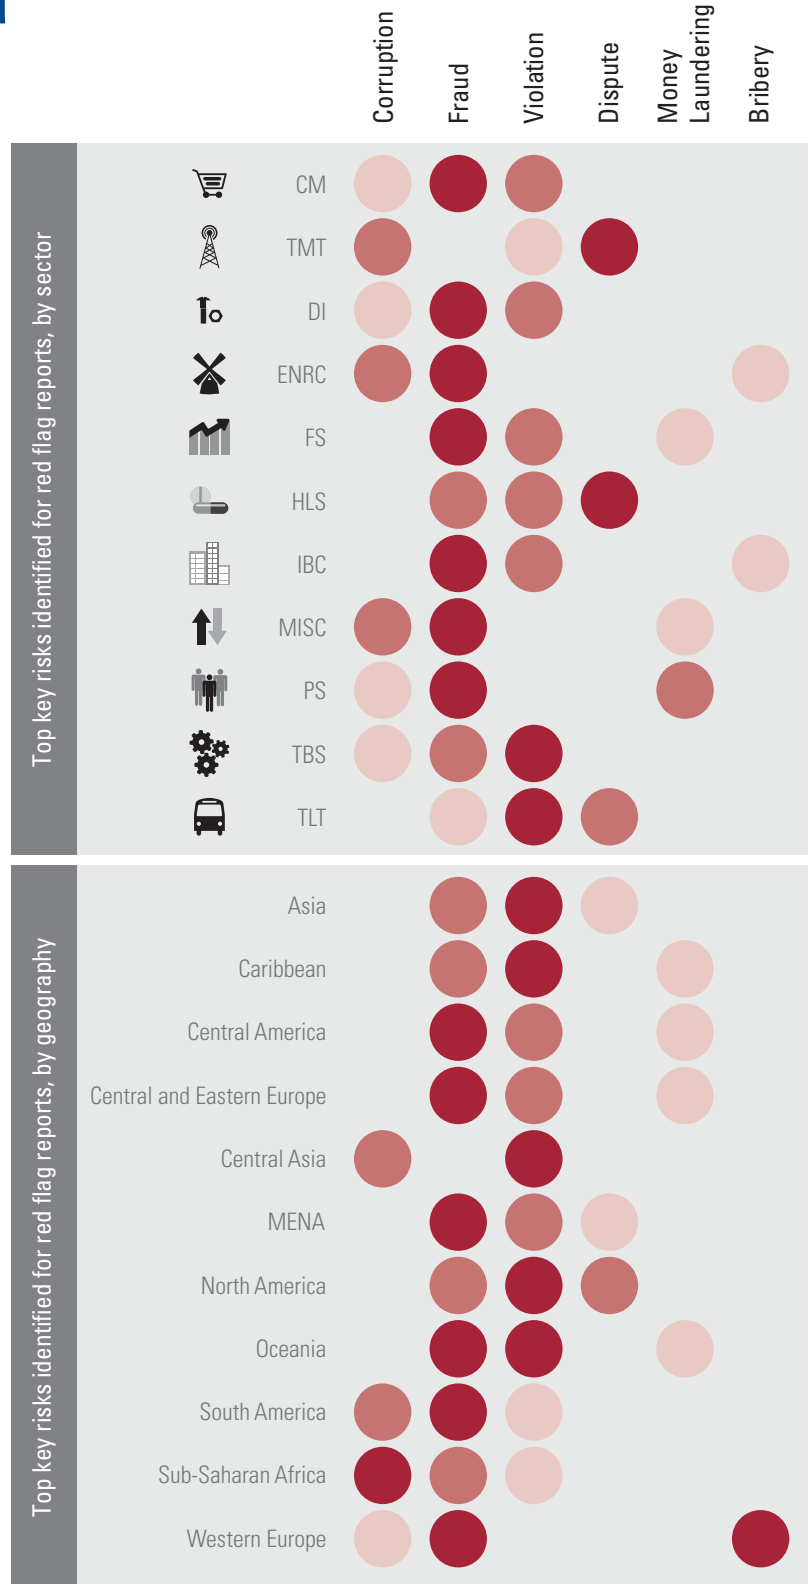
| | Corruption | Fraud | Violation | Dispute | Money Laundering | Bribery |
|---|---|---|---|---|---|---|
| CM | | | | | | |
| TMT | | | | | | |
| DI | | | | | | |
| ENRC | | | | | | |
| FS | | | | | | |
| HLS | | | | | | |
| IBC | | | | | | |
| MISC | | | | | | |
| PS | | | | | | |
| TBS | | | | | | |
| TLT | | | | | | |

Top key risks identified for red flag reports, by sector

| | Corruption | Fraud | Violation | Dispute | Money Laundering | Bribery |
|---|---|---|---|---|---|---|
| Asia | | | | | | |
| Caribbean | | | | | | |
| Central America | | | | | | |
| Central and Eastern Europe | | | | | | |
| Central Asia | | | | | | |
| MENA | | | | | | |
| North America | | | | | | |
| Oceania | | | | | | |
| South America | | | | | | |
| Sub-Saharan Africa | | | | | | |
| Western Europe | | | | | | |

Top key risks identified for red flag reports, by geography